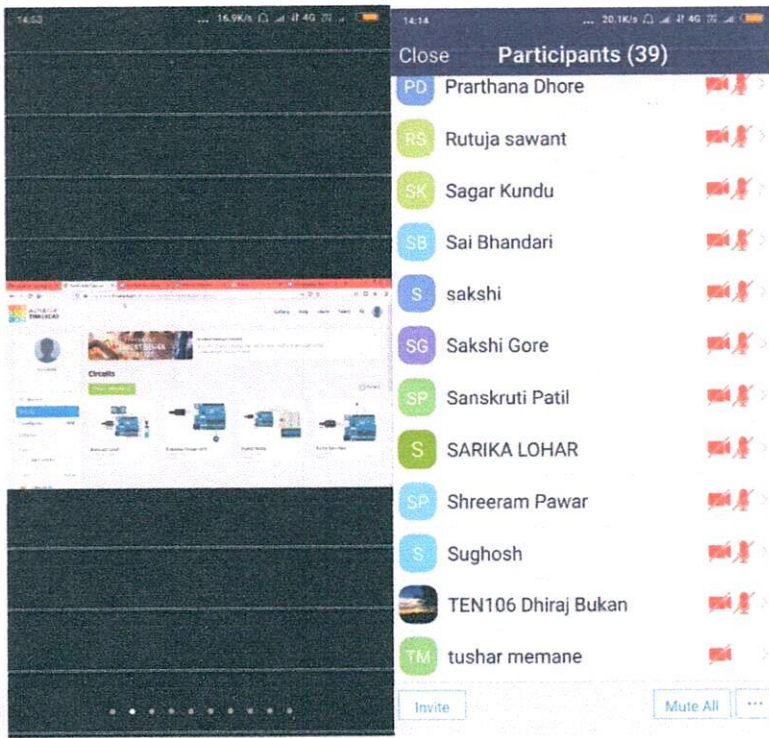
14:03 ... 16.9K/s 4G

Circuits

14:14 ... 20.1K/s 4G

Close Participants (39)

PD Prarthana Dhore

RS Rutuja sawant

SK Sagar Kundu

SB Sai Bhandari

S sakshi

SG Sakshi Gore

SP Sanskruti Patil

S SARIKA LOHAR

SP Shreeram Pawar

S Sughosh

TEN106 Dhiraj Bukan

TM tushar memane

Invite

Mute All

...